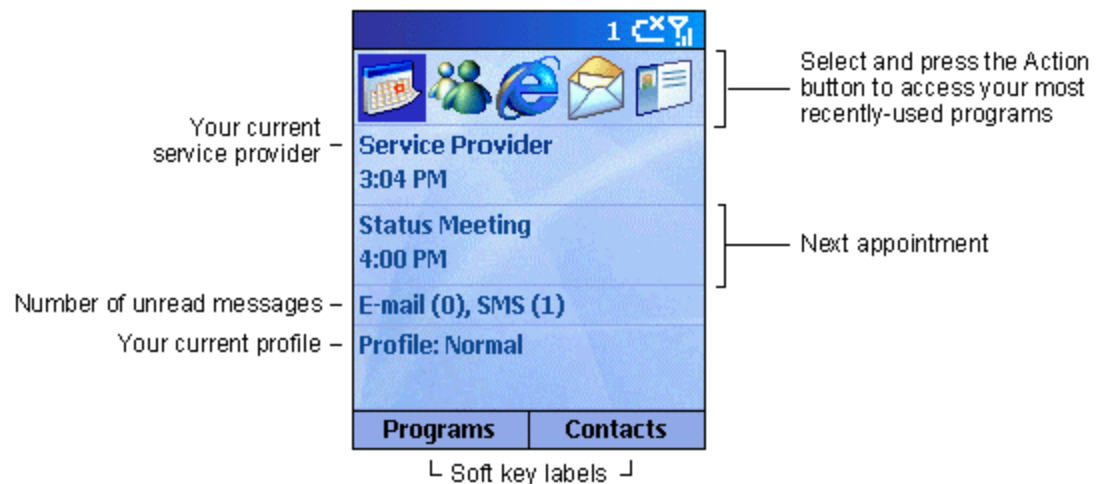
1

Select and press the Action button to access your most recently-used programs

Your current service provider

Service Provider
3:04 PM

Status Meeting
4:00 PM

Next appointment

Number of unread messages

E-mail (0), SMS (1)

Your current profile

Profile: Normal

Programs | Contacts

Soft key labels